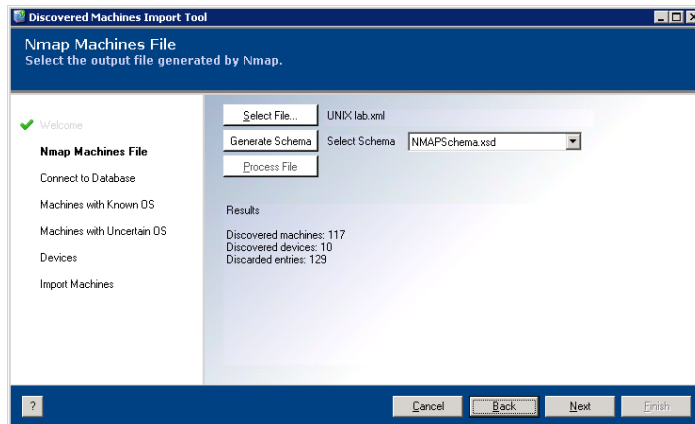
Discovered Machines Import Tool

Nmap Machines File
Select the output file generated by Nmap.

Welcome
Nmap Machines File
Connect to Database
Machines with Known OS
Machines with Uncertain OS
Devices
Import Machines

Select File...
UNIX lab.xml
Generate Schema
Select Schema
NMAPSchema.xsd
Process File

Results

Discovered machines: 117
Discovered devices: 10
Discarded entries: 129

?
Cancel
Back
Next
Finish